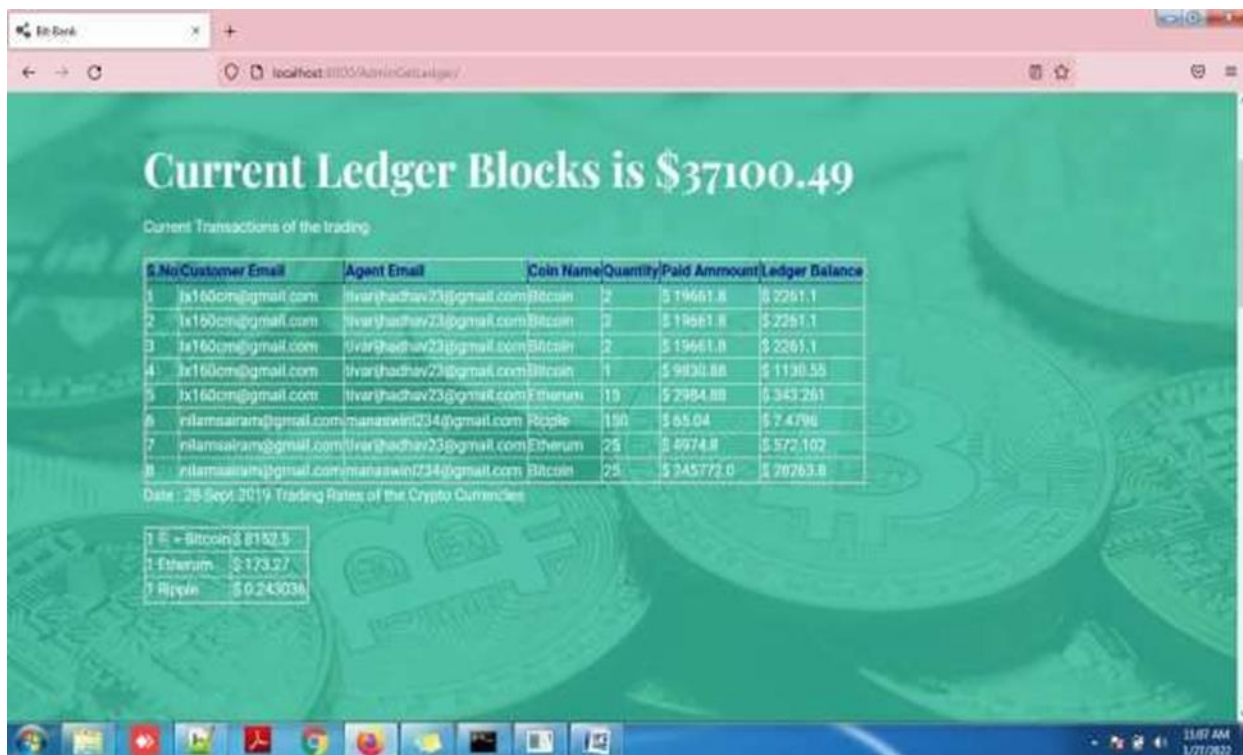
Bit Bank

localhost:8000/AdminGetLedger/

Current Ledger Blocks is $37100.49

Current Transactions of the trading

| S.No | Customer Email | Agent Email | Coin Name | Quantity | Paid Ammount | Ledger Balance |
|---|---|---|---|---|---|---|
| 1 | lx160cm@gmail.com | tivarjhadhav23@gmail.com | Bitcoin | 2 | $ 19661.8 | $ 2261.1 |
| 2 | lx160cm@gmail.com | tivarjhadhav23@gmail.com | Bitcoin | 2 | $ 19661.8 | $ 2261.1 |
| 3 | lx160cm@gmail.com | tivarjhadhav23@gmail.com | Bitcoin | 2 | $ 19661.8 | $ 2261.1 |
| 4 | lx160cm@gmail.com | tivarjhadhav23@gmail.com | Bitcoin | 1 | $ 9830.88 | $ 1130.55 |
| 5 | lx160cm@gmail.com | tivarjhadhav23@gmail.com | Etherum | 15 | $ 2984.88 | $ 343.261 |
| 6 | nilamsairam@gmail.com | manaswini234@gmail.com | Ripple | 150 | $ 65.04 | $ 7.4796 |
| 7 | nilamsairam@gmail.com | tivarjhadhav23@gmail.com | Etherum | 25 | $ 4974.8 | $ 572.102 |
| 8 | nilamsairam@gmail.com | manaswini234@gmail.com | Bitcoin | 25 | $ 245772.0 | $ 28263.8 |

Date : 28-Sept 2019 Trading Rates of the Crypto Currencies

| 1 ₿ = Bitcoin | $ 8152.5 |
|---|---|
| 1 Etherum | $ 173.27 |
| 1 Ripple | $ 0.243036 |

11:07 AM
1/27/2022